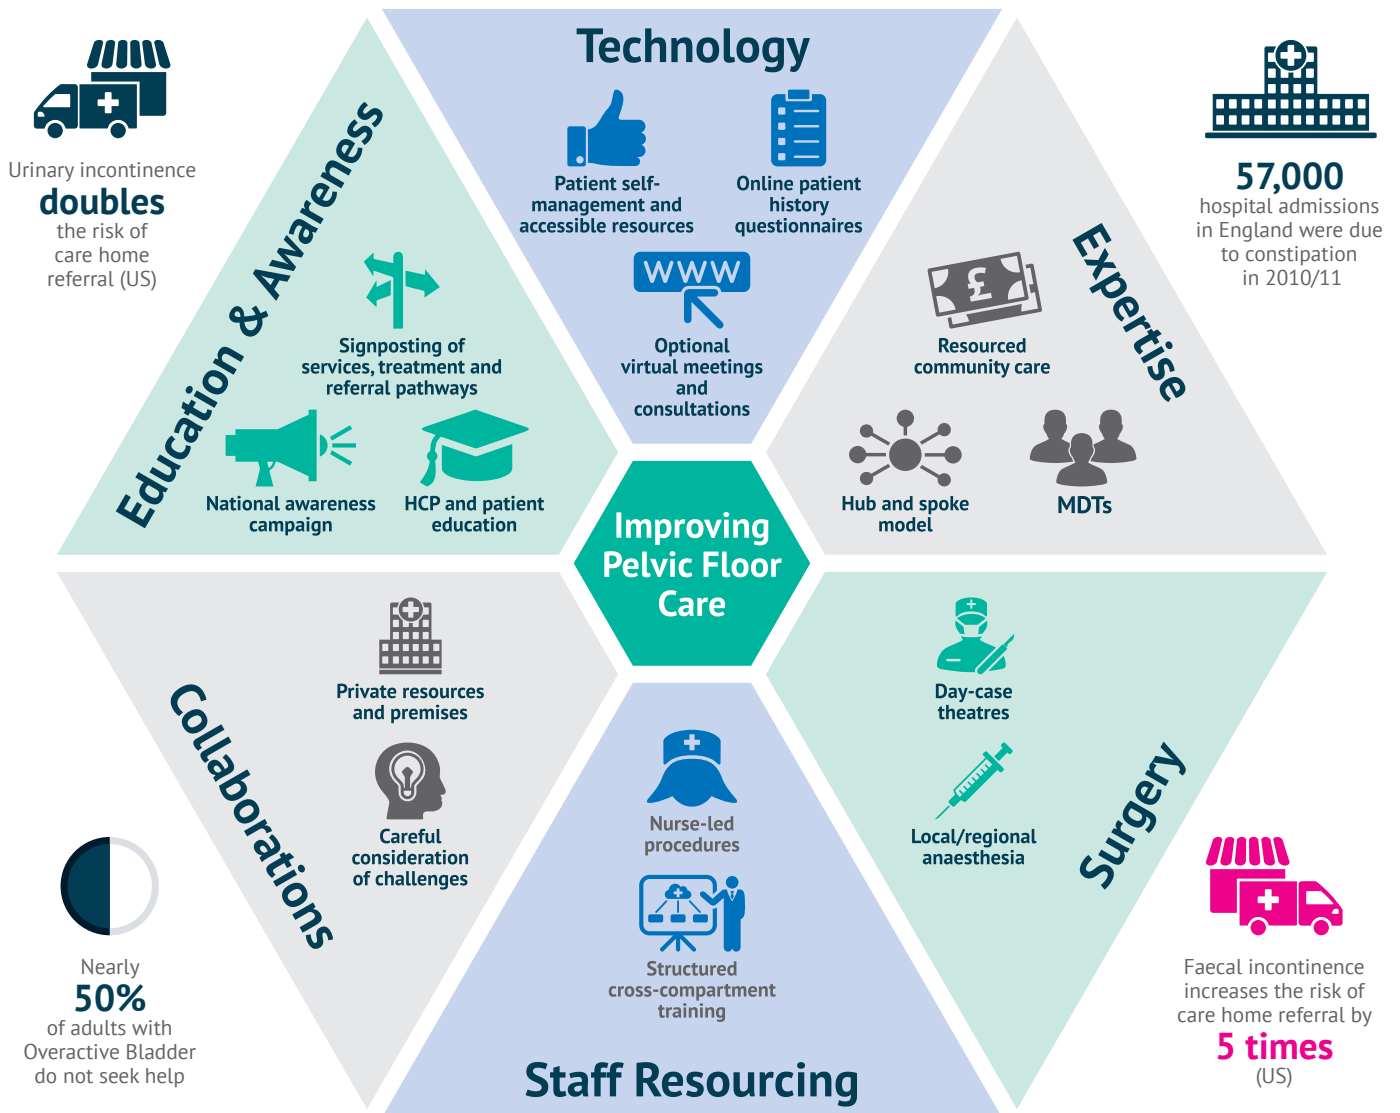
Urinary incontinence
doubles
the risk of care home referral (US)

Technology

Patient self-management and accessible resources

Online patient history questionnaires

WWW

Optional virtual meetings and consultations

57,000
hospital admissions in England were due to constipation in 2010/11

Education & Awareness

Signposting of services, treatment and referral pathways

National awareness campaign

HCP and patient education

Expertise

£

Resourced community care

Hub and spoke model

MDTs

Improving Pelvic Floor Care

Collaborations

Private resources and premises

Careful consideration of challenges

Staff Resourcing

Nurse-led procedures

Structured cross-compartment training

Surgery

Day-case theatres

Local/regional anaesthesia

Nearly
50%
of adults with Overactive Bladder do not seek help

Faecal incontinence increases the risk of care home referral by
5 times
(US)